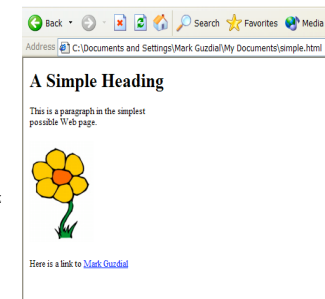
Back Search Favorites Media

Address C:\Documents and Settings\Mark Guzdial\My Documents\simple.html

A Simple Heading

This is a paragraph in the simplest possible Web page.

Here is a link to Mark Guzdial